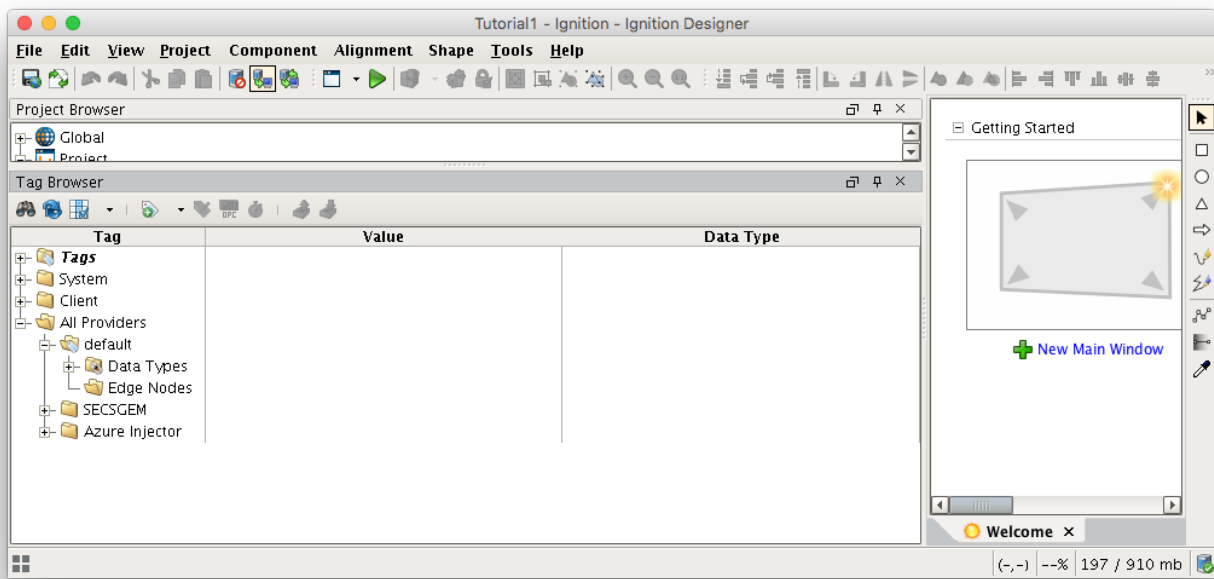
Tutorial1 - Ignition - Ignition Designer

File Edit View Project Component Alignment Shape Tools Help

Project Browser

Global
Project

Tag Browser

| Tag | Value | Data Type |
|---|---|---|
| Tags | | |
| System | | |
| Client | | |
| All Providers | | |
| default | | |
| Data Types | | |
| Edge Nodes | | |
| SECSGEM | | |
| Azure Injector | | |

Getting Started

New Main Window

Welcome

(-,-) --% 197 / 910 mb